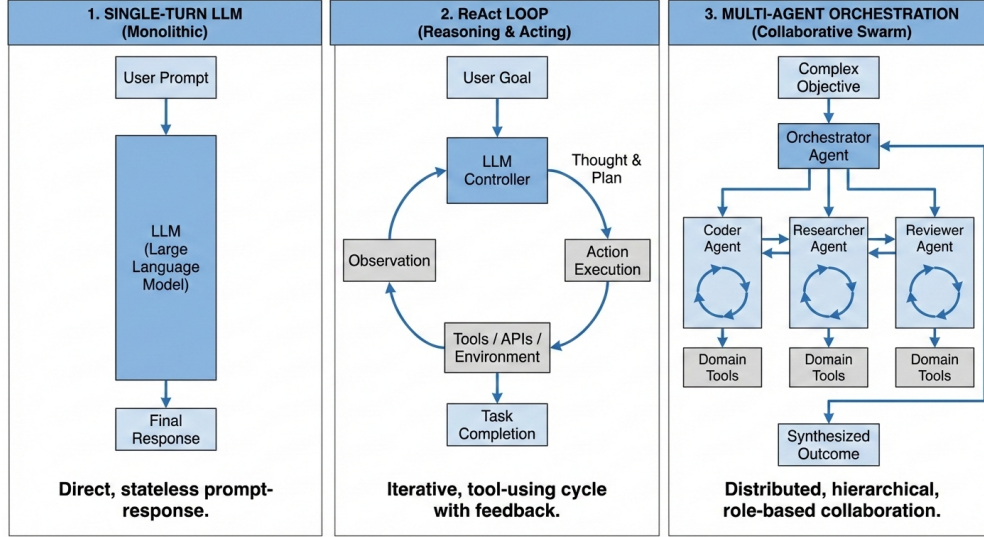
1. SINGLE-TURN LLM
(Monolithic)

User Prompt

LLM
(Large
Language
Model)

Final
Response

Direct, stateless prompt-response.

2. ReAct LOOP
(Reasoning & Acting)

User Goal

LLM
Controller

Thought &
Plan

Action
Execution

Tools / APIs /
Environment

Observation

Task
Completion

Iterative, tool-using cycle with feedback.

3. MULTI-AGENT ORCHESTRATION
(Collaborative Swarm)

Complex
Objective

Orchestrator
Agent

Coder
Agent

Researcher
Agent

Reviewer
Agent

Domain
Tools

Domain
Tools

Domain
Tools

Synthesized
Outcome

Distributed, hierarchical, role-based collaboration.